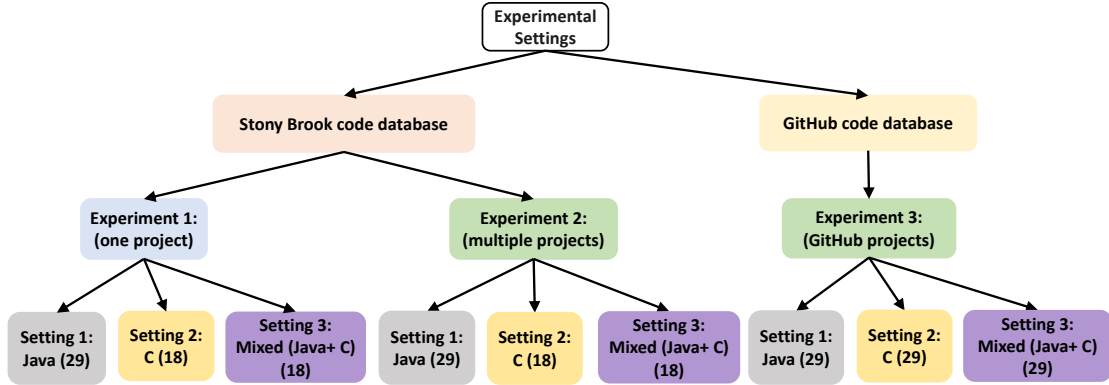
Experimental Settings

Stony Brook code database

GitHub code database

Experiment 1: (one project)

Experiment 2: (multiple projects)

Experiment 3: (GitHub projects)

Setting 1: Java (29)

Setting 2: C (18)

Setting 3: Mixed (Java+ C) (18)

Setting 1: Java (29)

Setting 2: C (18)

Setting 3: Mixed (Java+ C) (18)

Setting 1: Java (29)

Setting 2: C (29)

Setting 3: Mixed (Java+ C) (29)